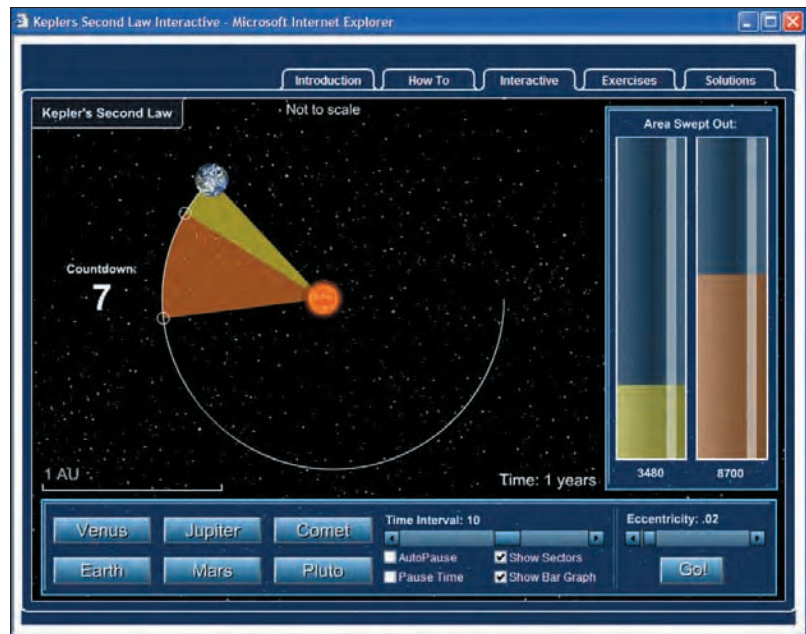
Keplers Second Law Interactive - Microsoft Internet Explorer

Introduction
How To
Interactive
Exercises
Solutions

Kepler's Second Law
Not to scale

Countdown:
7

1 AU
Time: 1 years

Area Swept Out:
3480
8700

Venus
Jupiter
Comet
Earth
Mars
Pluto

Time Interval: 10
AutoPause
Show Sectors
Pause Time
Show Bar Graph

Eccentricity: .02
Go!